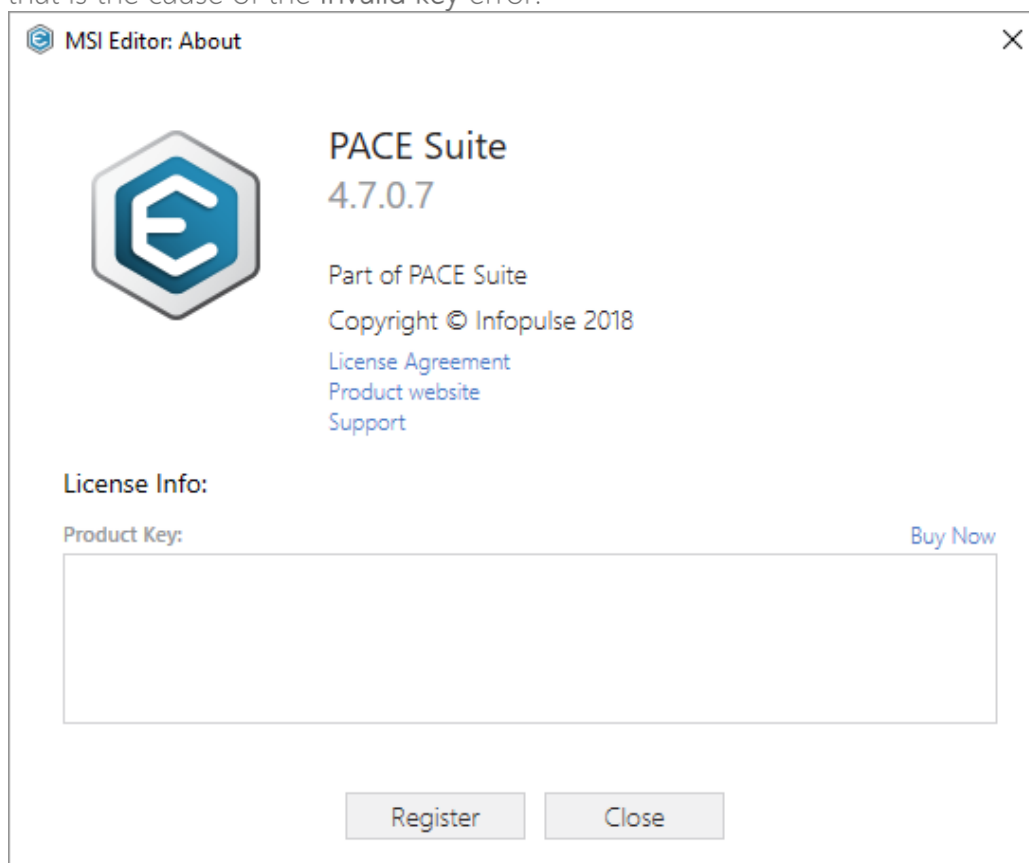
that is the cause of the Invalid key error.

MSI Editor: About

PACE Suite
4.7.0.7

Part of PACE Suite
Copyright © Infopulse 2018
License Agreement
Product website
Support

License Info:
Product Key:
Buy Now

Register
Close